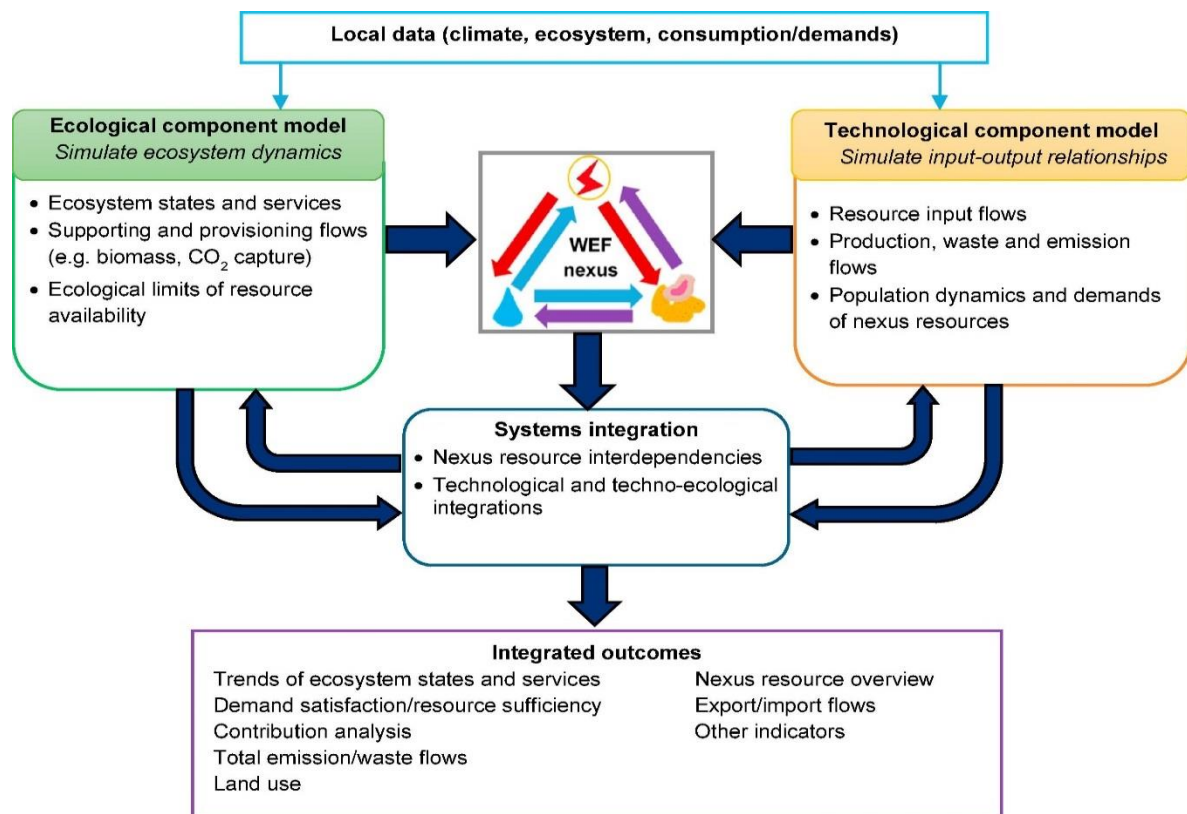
Local data (climate, ecosystem, consumption/demands)

Ecological component model
Simulate ecosystem dynamics

• Ecosystem states and services
• Supporting and provisioning flows (e.g. biomass, $CO_2$ capture)
• Ecological limits of resource availability

WEF nexus

Technological component model
Simulate input-output relationships

• Resource input flows
• Production, waste and emission flows
• Population dynamics and demands of nexus resources

Systems integration
• Nexus resource interdependencies
• Technological and techno-ecological integrations

Integrated outcomes
Trends of ecosystem states and services
Demand satisfaction/resource sufficiency
Contribution analysis
Total emission/waste flows
Land use

Nexus resource overview
Export/import flows
Other indicators